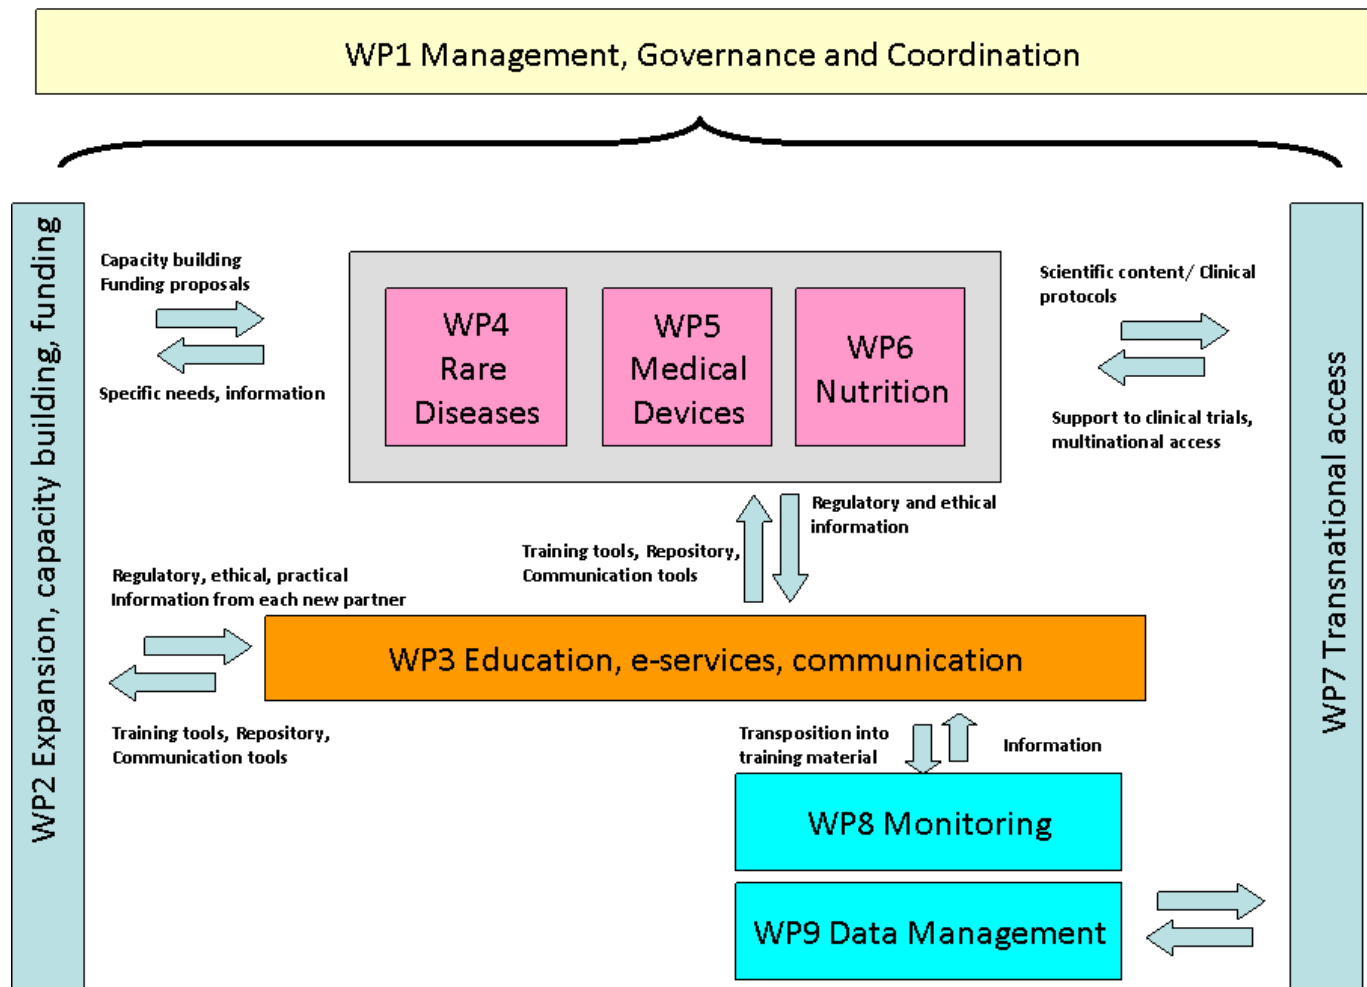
WP1 Management, Governance and Coordination

WP2 Expansion, capacity building, funding

Capacity building
Funding proposals

Specific needs, information

WP4
Rare
Diseases

WP5
Medical
Devices

WP6
Nutrition

Scientific content/ Clinical protocols

Support to clinical trials, multinational access

WP7 Transnational access

Regulatory and ethical information

Training tools, Repository, Communication tools

Regulatory, ethical, practical Information from each new partner

WP3 Education, e-services, communication

Training tools, Repository, Communication tools

Transposition into training material

Information

WP8 Monitoring

WP9 Data Management